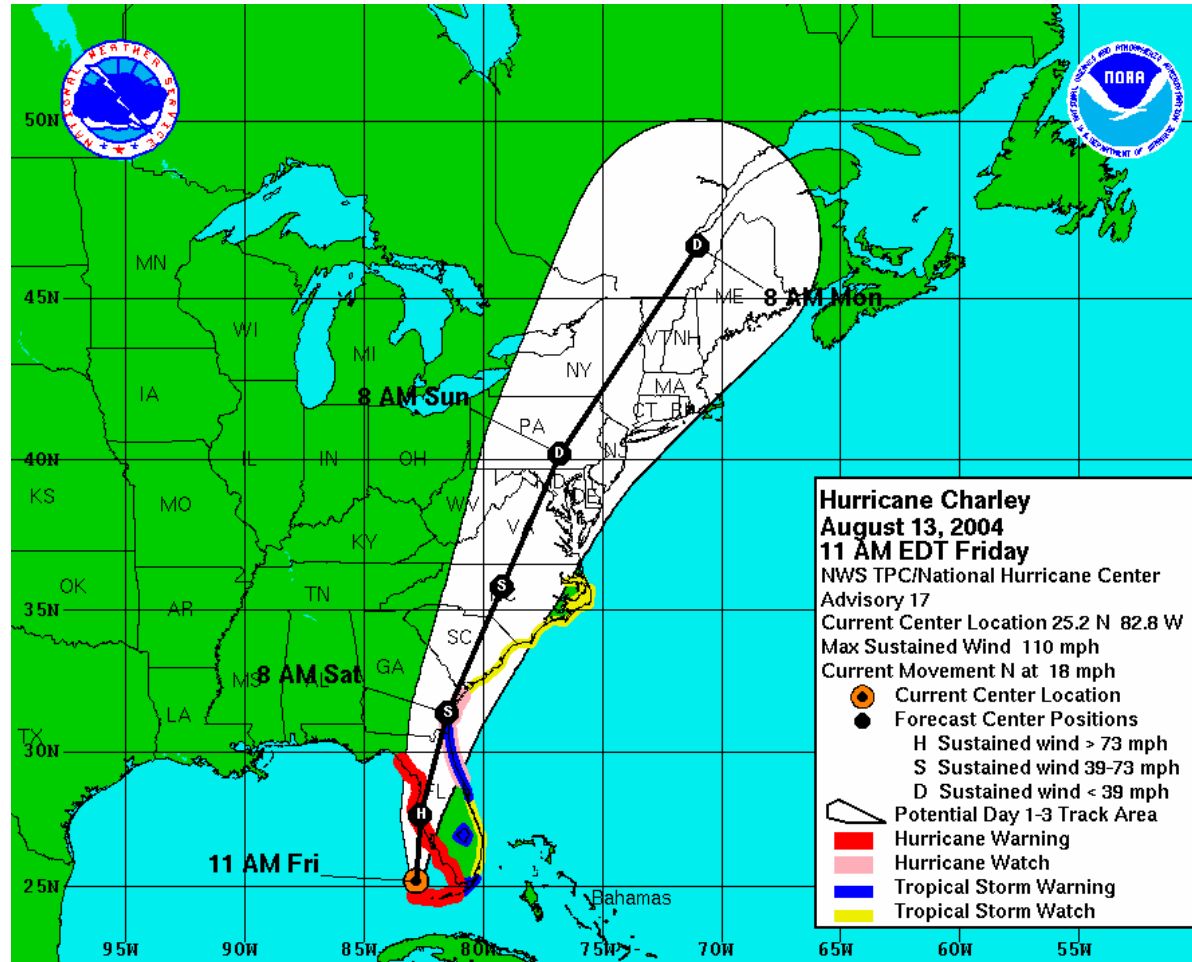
NATIONAL WEATHER SERVICE

NOAA
NATIONAL OCEANIC AND ATMOSPHERIC ADMINISTRATION
U.S. DEPARTMENT OF COMMERCE

50N
45N
40N
35N
30N
25N

95W
90W
85W
80W
75W
70W
65W
60W
55W

MN
WI
MI
IA
IL
IN
OH
KS
MO
KY
WV
OK
AR
TN
SC
GA
MS
AL
LA
TX
FL
PA
NY
NJ
DE
V
ME
VT
NH
MA
CT
RI

8 AM Mon
8 AM Sun
8 AM Sat
11 AM Fri
Bahamas

D
D
S
S
H

Hurricane Charley
August 13, 2004
11 AM EDT Friday
NWS TPC/National Hurricane Center
Advisory 17
Current Center Location 25.2 N 82.8 W
Max Sustained Wind 110 mph
Current Movement N at 18 mph
Current Center Location
Forecast Center Positions
H Sustained wind > 73 mph
S Sustained wind 39-73 mph
D Sustained wind < 39 mph
Potential Day 1-3 Track Area
Hurricane Warning
Hurricane Watch
Tropical Storm Warning
Tropical Storm Watch